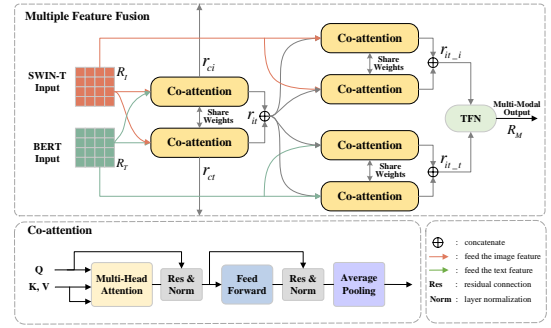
Multiple Feature Fusion

SWIN-T Input

$R_I$

BERT Input

$R_T$

$r_{ci}$

Co-attention

Share Weights

Co-attention

$r_{ct}$

$r_{it}$

$\oplus$

Co-attention

Share Weights

Co-attention

$r_{it\_i}$

$\oplus$

Co-attention

Share Weights

Co-attention

$r_{it\_t}$

$\oplus$

TFN

Multi-Modal Output

$R_M$

Co-attention

Q

K, V

Multi-Head Attention

Res & Norm

Feed Forward

Res & Norm

Average Pooling

$\oplus$ : concatenate

: feed the image feature

: feed the text feature

Res : residual connection

Norm : layer normalization